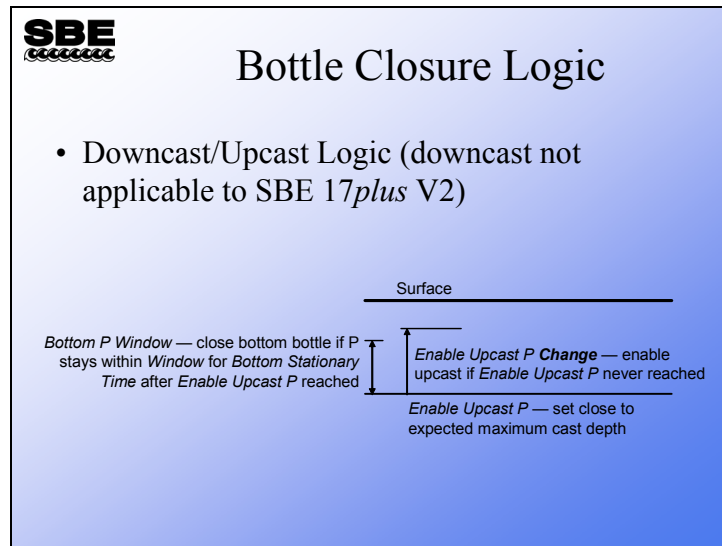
SBE

Bottle Closure Logic

• Downcast/Upcast Logic (downcast not applicable to SBE 17*plus* V2)

Surface

*Bottom P Window* — close bottom bottle if P stays within *Window* for *Bottom Stationary Time* after *Enable Upcast P* reached

*Enable Upcast P* ***Change*** — enable upcast if *Enable Upcast P* never reached

*Enable Upcast P* — set close to expected maximum cast depth